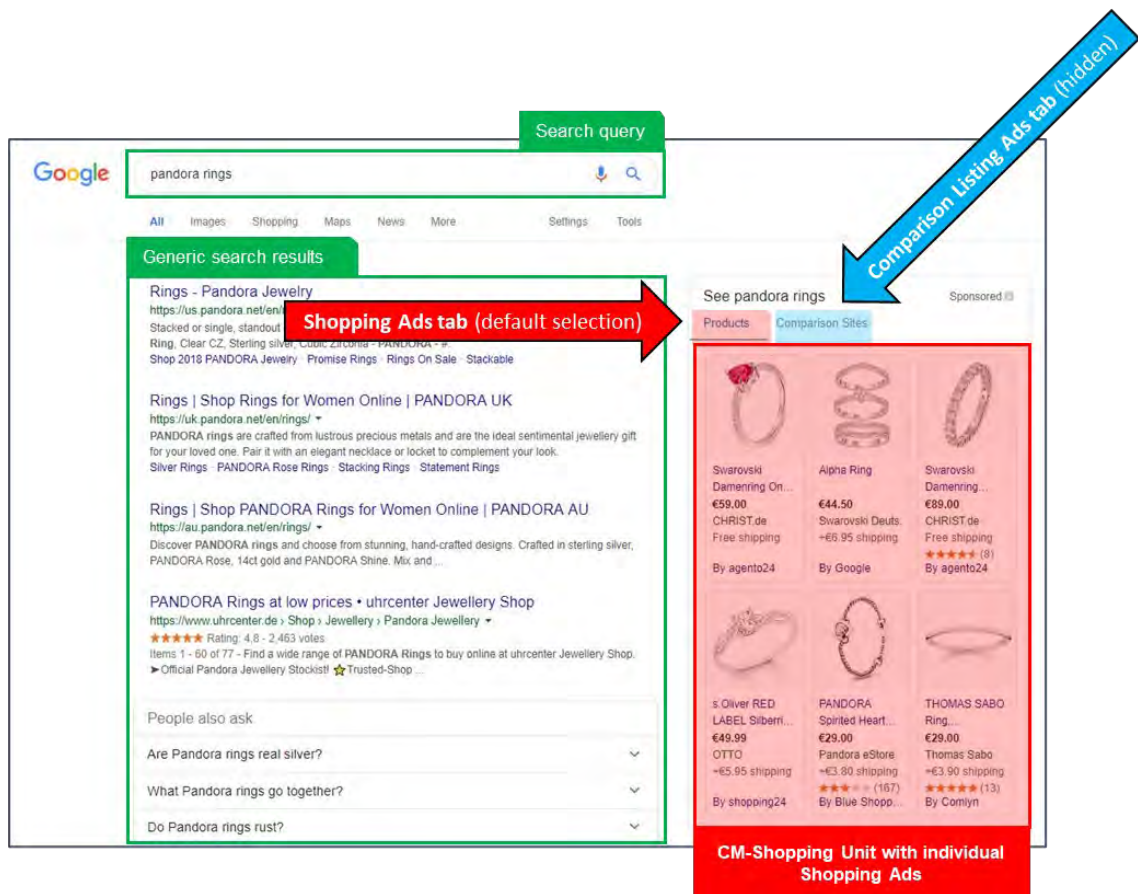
Search query

Google

pandora rings

All Images Shopping Maps News More Settings Tools

Generic search results

Rings - Pandora Jewelry
https://us.pandora.net/en/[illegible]
Stacked or single, standout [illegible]
Ring, Clear CZ, Sterling silver, Cubic Zirconia - PANDORA - #.
Shop 2018 PANDORA Jewelry · Promise Rings · Rings On Sale · Stackable

Rings | Shop Rings for Women Online | PANDORA UK
https://uk.pandora.net/en/rings/ ▾
PANDORA rings are crafted from lustrous precious metals and are the ideal sentimental jewellery gift for your loved one. Pair it with an elegant necklace or locket to complement your look.
Silver Rings · PANDORA Rose Rings · Stacking Rings · Statement Rings

Rings | Shop PANDORA Rings for Women Online | PANDORA AU
https://au.pandora.net/en/rings/ ▾
Discover PANDORA rings and choose from stunning, hand-crafted designs. Crafted in sterling silver, PANDORA Rose, 14ct gold and PANDORA Shine. Mix and ...

PANDORA Rings at low prices • uhrcenter Jewellery Shop
https://www.uhrcenter.de › Shop › Jewellery › Pandora Jewellery ▾
★★★★★ Rating: 4.8 - 2,463 votes
Items 1 - 60 of 77 - Find a wide range of PANDORA Rings to buy online at uhrcenter Jewellery Shop. ➤Official Pandora Jewellery Stockist! ☆Trusted-Shop ...

People also ask
Are Pandora rings real silver?
What Pandora rings go together?
Do Pandora rings rust?

Comparison Listing Ads tab (hidden)

See pandora rings
Sponsored

Shopping Ads tab (default selection)

Products
Comparison Sites

Swarovski Damenring On...
€59.00
CHRIST.de
Free shipping
By agento24

Alpha Ring
€44.50
Swarovski Deuts.
+€6.95 shipping
By Google

Swarovski Damenring...
€89.00
CHRIST.de
Free shipping
★★★★★ (8)
By agento24

s.Oliver RED LABEL Silberri...
€49.99
OTTO
+€5.95 shipping
By shopping24

PANDORA Spirited Heart...
€29.00
Pandora eStore
+€3.80 shipping
★★★ (167)
By Blue Shopp...

THOMAS SABO Ring,...
€29.00
Thomas Sabo
+€3.90 shipping
★★★★★ (13)
By Comiyn

CM-Shopping Unit with individual Shopping Ads